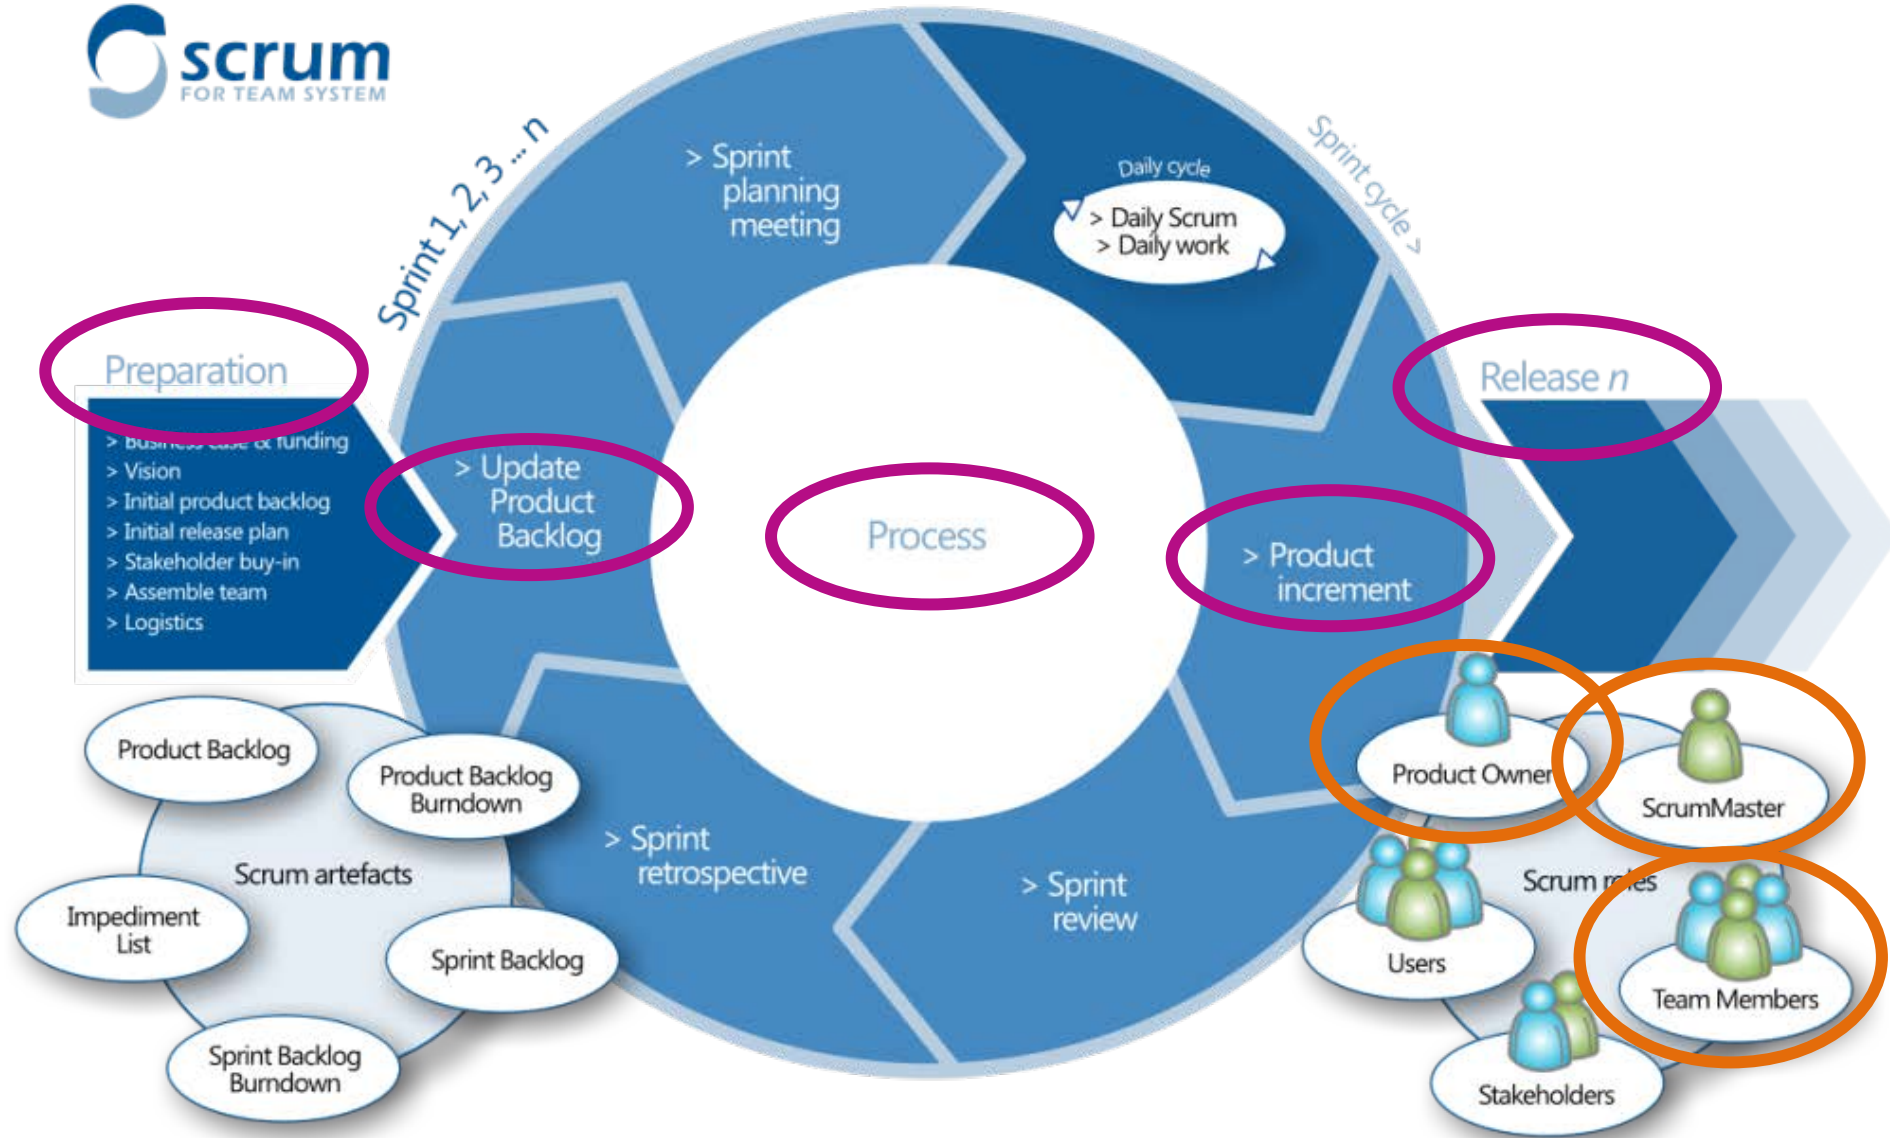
scrum
FOR TEAM SYSTEM

Sprint 1, 2, 3 ... n

> Sprint planning meeting

Daily cycle
> Daily Scrum
> Daily work

Sprint cycle >

Preparation
> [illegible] funding
> Vision
> Initial product backlog
> Initial release plan
> Stakeholder buy-in
> Assemble team
> Logistics

> Update Product Backlog

Process

> Product increment

Release *n*

Product Backlog
Product Backlog Burndown
Scrum artefacts
Impediment List
Sprint Backlog
Sprint Backlog Burndown

> Sprint retrospective

> Sprint review

Product Owner
ScrumMaster
Scrum r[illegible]es
Users
Team Members
Stakeholders